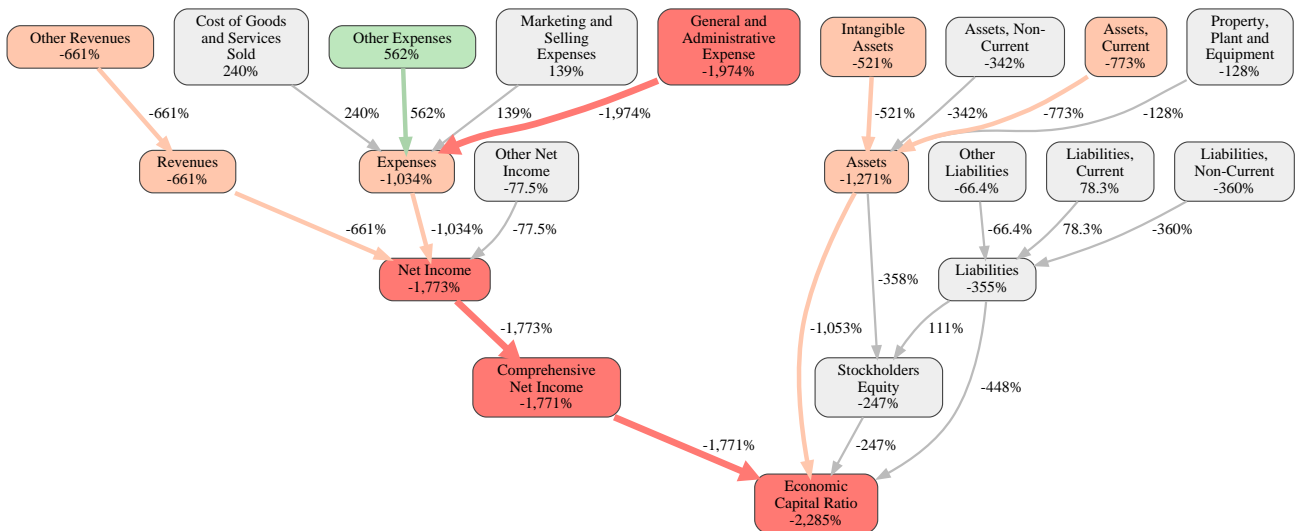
Other Revenues
-661%

Cost of Goods and Services Sold
240%

Other Expenses
562%

Marketing and Selling Expenses
139%

General and Administrative Expense
-1,974%

Intangible Assets
-521%

Assets, Non-Current
-342%

Assets, Current
-773%

Property, Plant and Equipment
-128%

-661%

240%

562%

139%

-1,974%

-521%

-342%

-773%

-128%

Revenues
-661%

Expenses
-1,034%

Other Net Income
-77.5%

Assets
-1,271%

Other Liabilities
-66.4%

Liabilities, Current
78.3%

Liabilities, Non-Current
-360%

-661%

-1,034%

-77.5%

-66.4%

78.3%

-360%

Net Income
-1,773%

Liabilities
-355%

-358%

-1,773%

-1,053%

111%

Comprehensive Net Income
-1,771%

Stockholders Equity
-247%

-448%

-1,771%

-247%

Economic Capital Ratio
-2,285%